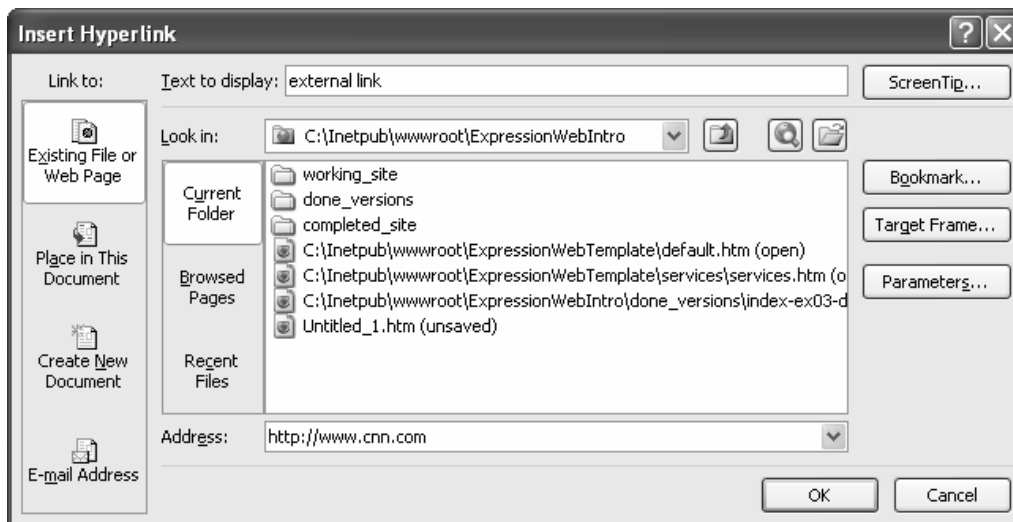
Insert Hyperlink

Link to:

Text to display: external link

ScreenTip...

Existing File or Web Page

Look in: C:\Inetpub\wwwroot\ExpressionWebIntro

Current Folder

working_site
done_versions
completed_site
C:\Inetpub\wwwroot\ExpressionWebTemplate\default.htm (open)
C:\Inetpub\wwwroot\ExpressionWebTemplate\services\services.htm (o
C:\Inetpub\wwwroot\ExpressionWebIntro\done_versions\index-ex03-d
Untitled_1.htm (unsaved)

Bookmark...

Target Frame...

Parameters...

Place in This Document

Browsed Pages

Create New Document

Recent Files

Address: http://www.cnn.com

E-mail Address

OK

Cancel